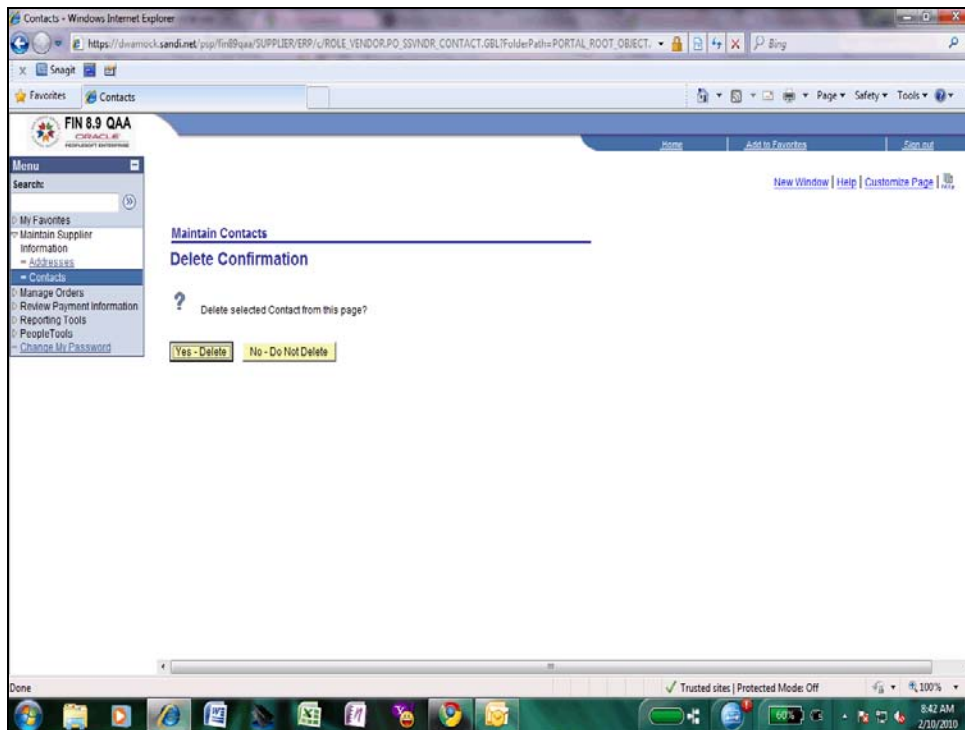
Contacts - Windows Internet Explorer

https://dwarrock.sandi.net/psp/fin89qaa/SUPPLIER/ERP/c/ROLE_VENDOR.PO_SSVNDR_CONTACT.GBL?FolderPath=PORTAL_ROOT_OBJECT.

Bing

Snagit

Favorites

Contacts

Page ▾ Safety ▾ Tools ▾

FIN 8.9 QAA

ORACLE

PEOPLESOFT ENTERPRISE

Home

Add to Favorites

Sign out

Menu

Search:

My Favorites

Maintain Supplier Information

– Addresses

– Contacts

Manage Orders

Review Payment Information

Reporting Tools

PeopleTools

– Change My Password

New Window | Help | Customize Page |

Maintain Contacts

Delete Confirmation

?

Delete selected Contact from this page?

Yes - Delete

No - Do Not Delete

Done

Trusted sites | Protected Mode: Off

100%

8:42 AM

2/10/2010